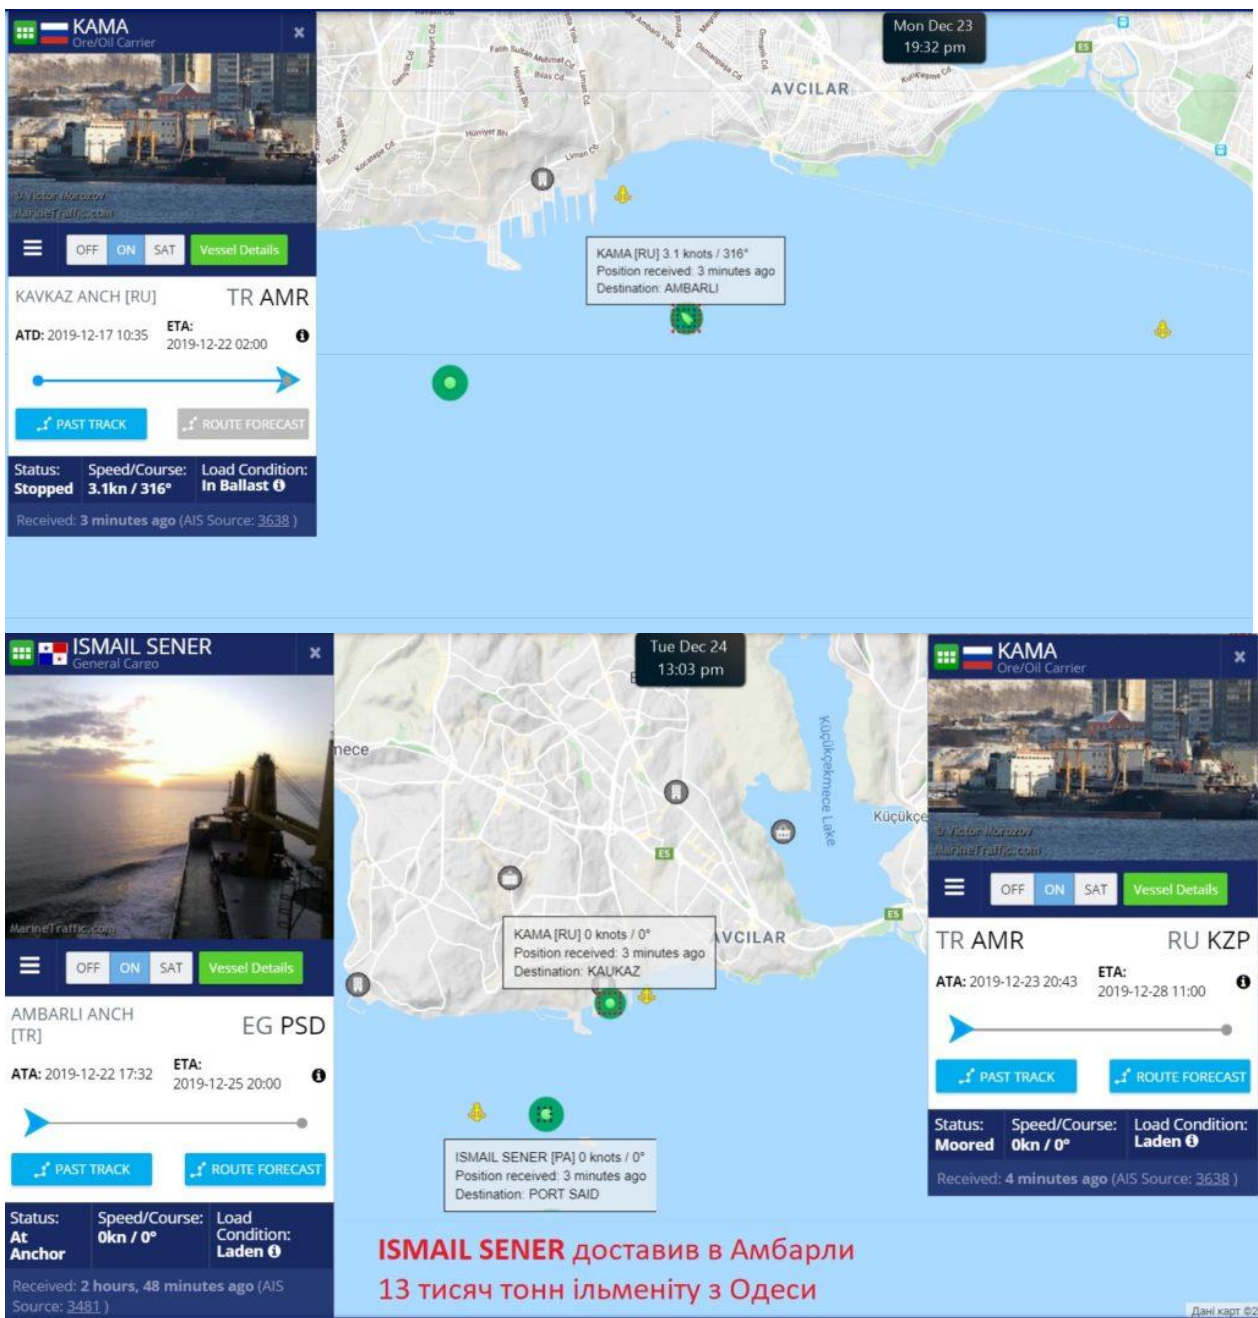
KAMA
Ore/Oil Carrier

© Victor Morozov
MarineTraffic.com

OFF ON SAT Vessel Details

KAVKAZ ANCH [RU]
TR AMR

ATD: 2019-12-17 10:35
ETA: 2019-12-22 02:00

PAST TRACK
ROUTE FORECAST

| Status: | Speed/Course: | Load Condition: |
|---|---|---|
| Stopped | 3.1kn / 316° | In Ballast |

Received: 3 minutes ago (AIS Source: 3638 )

Mon Dec 23
19:32 pm

AVCILAR

KAMA [RU] 3.1 knots / 316°
Position received: 3 minutes ago
Destination: AMBARLI

ISMAIL SENER
General Cargo

MarineTraffic.com

OFF ON SAT Vessel Details

AMBARLI ANCH [TR]
EG PSD

ATA: 2019-12-22 17:32
ETA: 2019-12-25 20:00

PAST TRACK
ROUTE FORECAST

| Status: | Speed/Course: | Load Condition: |
|---|---|---|
| At Anchor | 0kn / 0° | Laden |

Received: 2 hours, 48 minutes ago (AIS Source: 3481 )

Tue Dec 24
13:03 pm

Küçükçekmece Lake
Küçükçe
AVCILAR

KAMA [RU] 0 knots / 0°
Position received: 3 minutes ago
Destination: KAUKAZ

ISMAIL SENER [PA] 0 knots / 0°
Position received: 3 minutes ago
Destination: PORT SAID

KAMA
Ore/Oil Carrier

© Victor Morozov
MarineTraffic.com

OFF ON SAT Vessel Details

TR AMR
RU KZP

ATA: 2019-12-23 20:43
ETA: 2019-12-28 11:00

PAST TRACK
ROUTE FORECAST

| Status: | Speed/Course: | Load Condition: |
|---|---|---|
| Moored | 0kn / 0° | Laden |

Received: 4 minutes ago (AIS Source: 3638 )

ISMAIL SENER доставив в Амбарли
13 тисяч тонн ільменіту з Одеси

Дані карт ©2